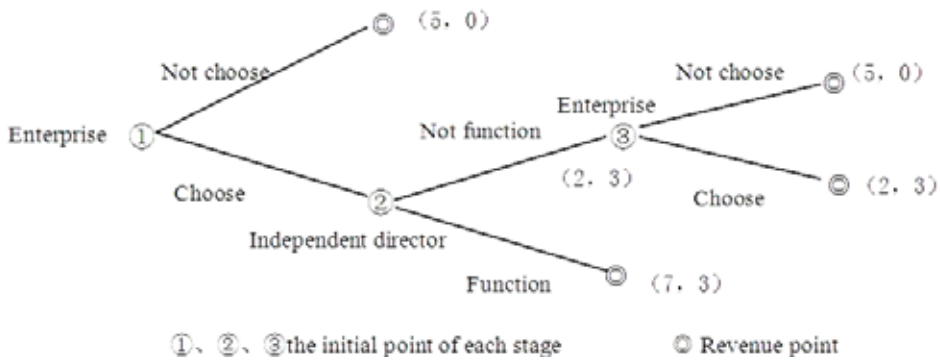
◎ （5，0）

Not choose

Not choose ◎ （5，0）

Enterprise

Enterprise ①

Not function ③

（2，3）

Choose

◎ （2，3）

Choose

②

Independent director

Function ◎ （7，3）

①、②、③the initial point of each stage ◎ Revenue point